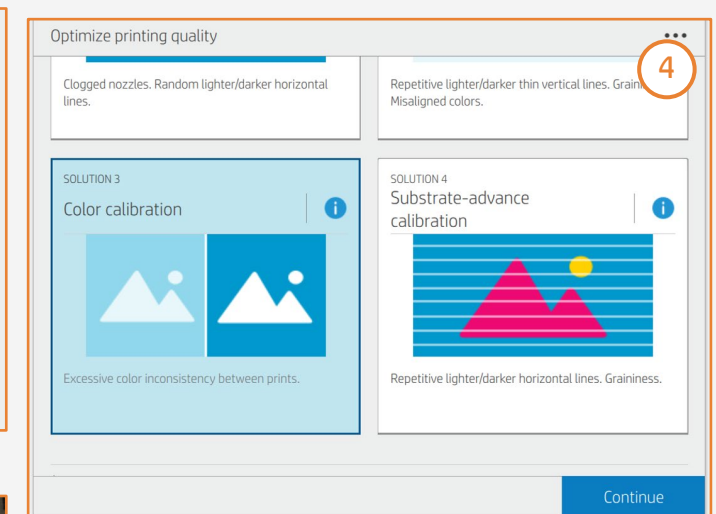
Optimize printing quality

•••

4

Clogged nozzles. Random lighter/darker horizontal lines.

Repetitive lighter/darker thin vertical lines. Graini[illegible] Misaligned colors.

SOLUTION 3

Color calibration

Excessive color inconsistency between prints.

SOLUTION 4

Substrate-advance calibration

Repetitive lighter/darker horizontal lines. Graininess.

Continue